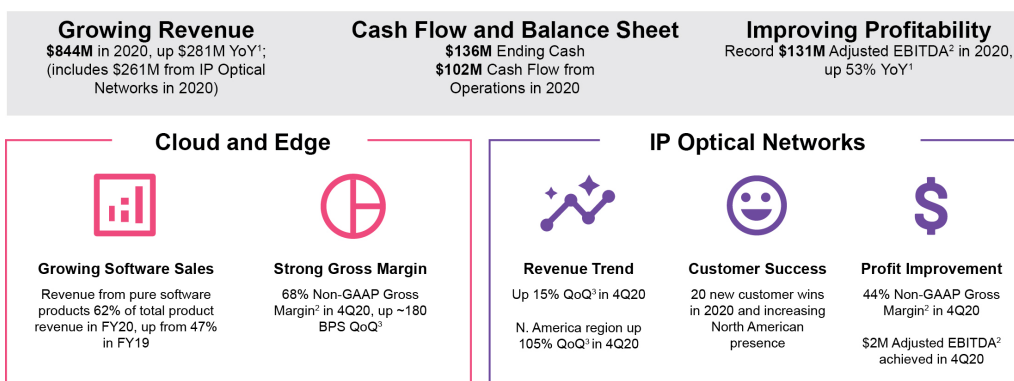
Growing Revenue
$844M in 2020, up $281M YoY$^1$; (includes $261M from IP Optical Networks in 2020)

Cash Flow and Balance Sheet
$136M Ending Cash
$102M Cash Flow from Operations in 2020

Improving Profitability
Record $131M Adjusted EBITDA$^2$ in 2020, up 53% YoY$^1$

Cloud and Edge

Growing Software Sales
Revenue from pure software products 62% of total product revenue in FY20, up from 47% in FY19

Strong Gross Margin
68% Non-GAAP Gross Margin$^2$ in 4Q20, up ~180 BPS QoQ$^3$

IP Optical Networks

Revenue Trend
Up 15% QoQ$^3$ in 4Q20

N. America region up 105% QoQ$^3$ in 4Q20

Customer Success
20 new customer wins in 2020 and increasing North American presence

Profit Improvement
44% Non-GAAP Gross Margin$^2$ in 4Q20

$2M Adjusted EBITDA$^2$ achieved in 4Q20